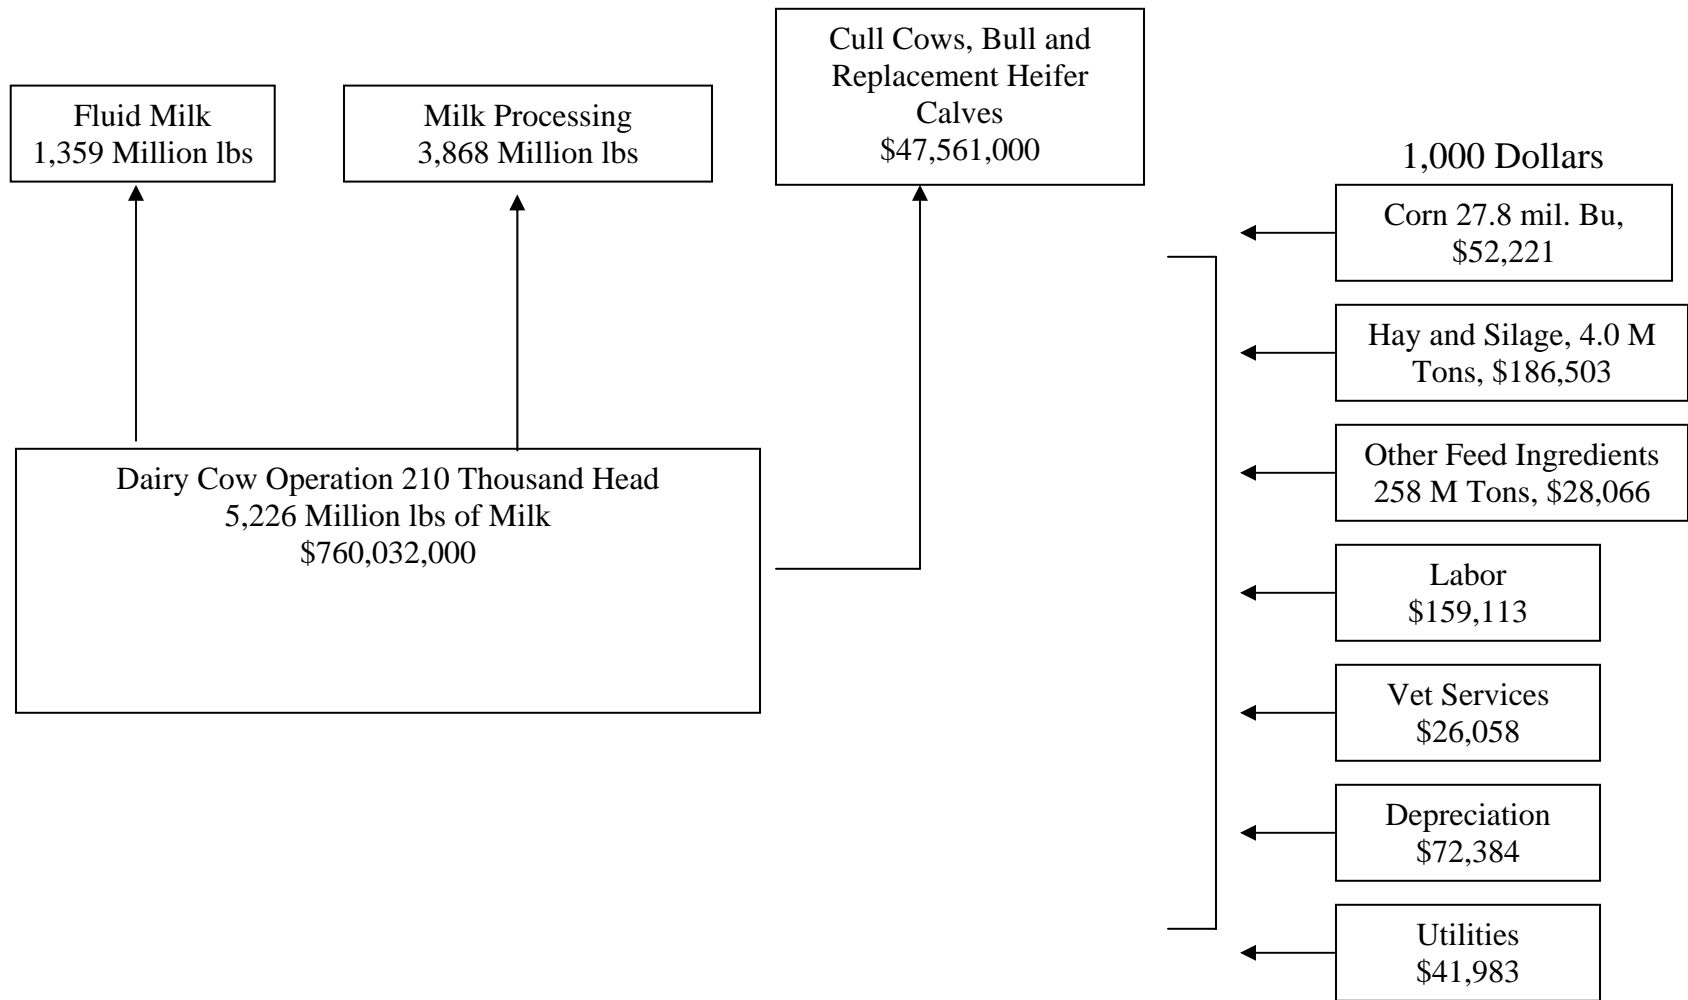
Fluid Milk
1,359 Million lbs

Milk Processing
3,868 Million lbs

Cull Cows, Bull and Replacement Heifer Calves
$47,561,000

1,000 Dollars

Corn 27.8 mil. Bu, $52,221

Hay and Silage, 4.0 M Tons, $186,503

Other Feed Ingredients 258 M Tons, $28,066

Labor
$159,113

Vet Services
$26,058

Depreciation
$72,384

Utilities
$41,983

Dairy Cow Operation 210 Thousand Head
5,226 Million lbs of Milk
$760,032,000